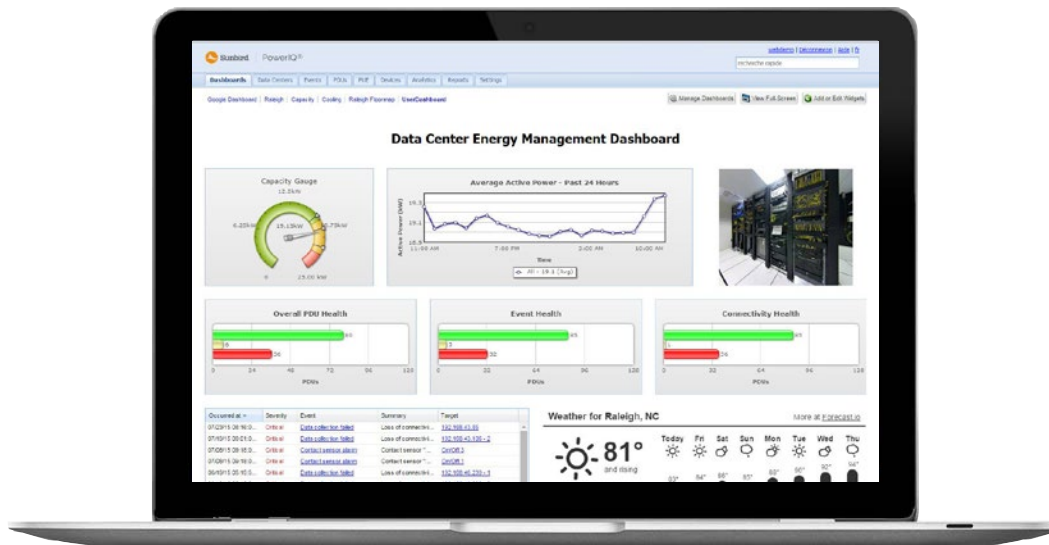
Sunbird | PowerIQ®

webdemo | Déconnexion | Aide | Fr

recherche rapide

Dashboards | Data Centers | Events | PDUs | PUE | Devices | Analytics | Reports | Settings

Google Dashboard | Raleigh | Capacity | Cooling | Raleigh Floormap | UserDashboard

Manage Dashboards | View Full Screen | Add or Edit Widgets

Data Center Energy Management Dashboard

Capacity Gauge

12.5kW

6.25kW

19.15kW

18.75kW

0

25.00 kW

Average Active Power - Past 24 Hours

19.3

19.1

18.9

Active Power (kW)

11:00 AM

7:00 PM

3:00 AM

10:00 AM

Time

All - 19.1 (Avg)

Overall PDU Health

80

8

36

0 24 48 72 96 120

PDUs

Event Health

65

3

30

0 32 64 96 128

PDUs

Connectivity Health

85

1

36

0 32 64 96 128

PDUs

| Occurred at | Severity | Event | Summary | Target |
|---|---|---|---|---|
| 07/23/15 06:16:0... | Critical | Data collection failed | Loss of connectivi... | 192.168.43.66 |
| 07/18/15 05:01:0... | Critical | Data collection failed | Loss of connectivi... | 192.168.43.100 - 2 |
| 07/09/15 05:18:0... | Critical | Contact sensor alarm | Contact sensor "... | OnOff 3 |
| 07/09/15 05:18:0... | Critical | Contact sensor alarm | Contact sensor "... | OnOff 1 |
| 06/01/15 05:28:0... | Critical | Data collection failed | Loss of connectivi... | 192.168.45.233 - 3 |

Weather for Raleigh, NC

More at Forecast.io

81°

and rising

Today Fri Sat Sun Mon Tue Wed Thu

93° 94° 86° 85° 82° 86° 90° 94°